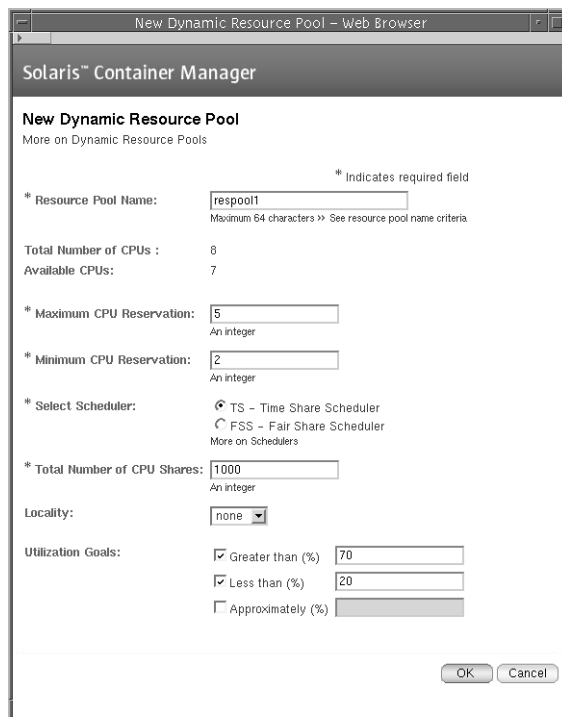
New Dynamic Resource Pool - Web Browser

Solaris™ Container Manager

New Dynamic Resource Pool
More on Dynamic Resource Pools

* Indicates required field

* Resource Pool Name: respool1
Maximum 64 characters >> See resource pool name criteria

Total Number of CPUs : 8
Available CPUs: 7

* Maximum CPU Reservation: 5
An integer

* Minimum CPU Reservation: 2
An integer

* Select Scheduler:
TS - Time Share Scheduler
FSS - Fair Share Scheduler
More on Schedulers

* Total Number of CPU Shares: 1000
An integer

Locality: none

Utilization Goals:
Greater than (%) 70
Less than (%) 20
Approximately (%)

OK Cancel